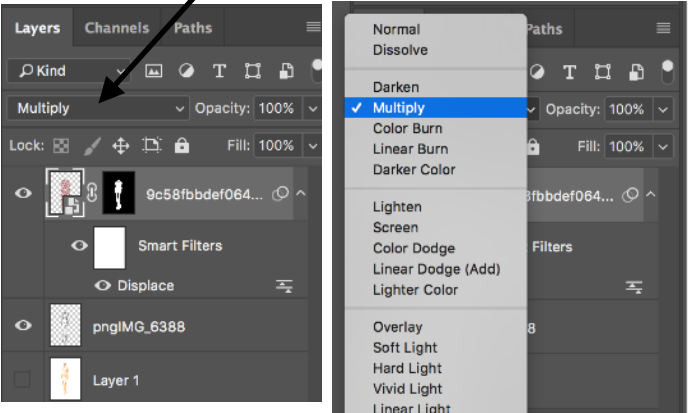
Layers Channels Paths

Kind

Multiply

Opacity: 100%

Lock:

Fill: 100%

9c58fbbdef064...

Smart Filters

Displace

pngIMG_6388

Layer 1

Normal
Dissolve

Darken
✓ Multiply
Color Burn
Linear Burn
Darker Color

Lighten
Screen
Color Dodge
Linear Dodge (Add)
Lighter Color

Overlay
Soft Light
Hard Light
Vivid Light
Linear Light

Paths

Opacity: 100%

Fill: 100%

8fbbdef064...

Filters

8